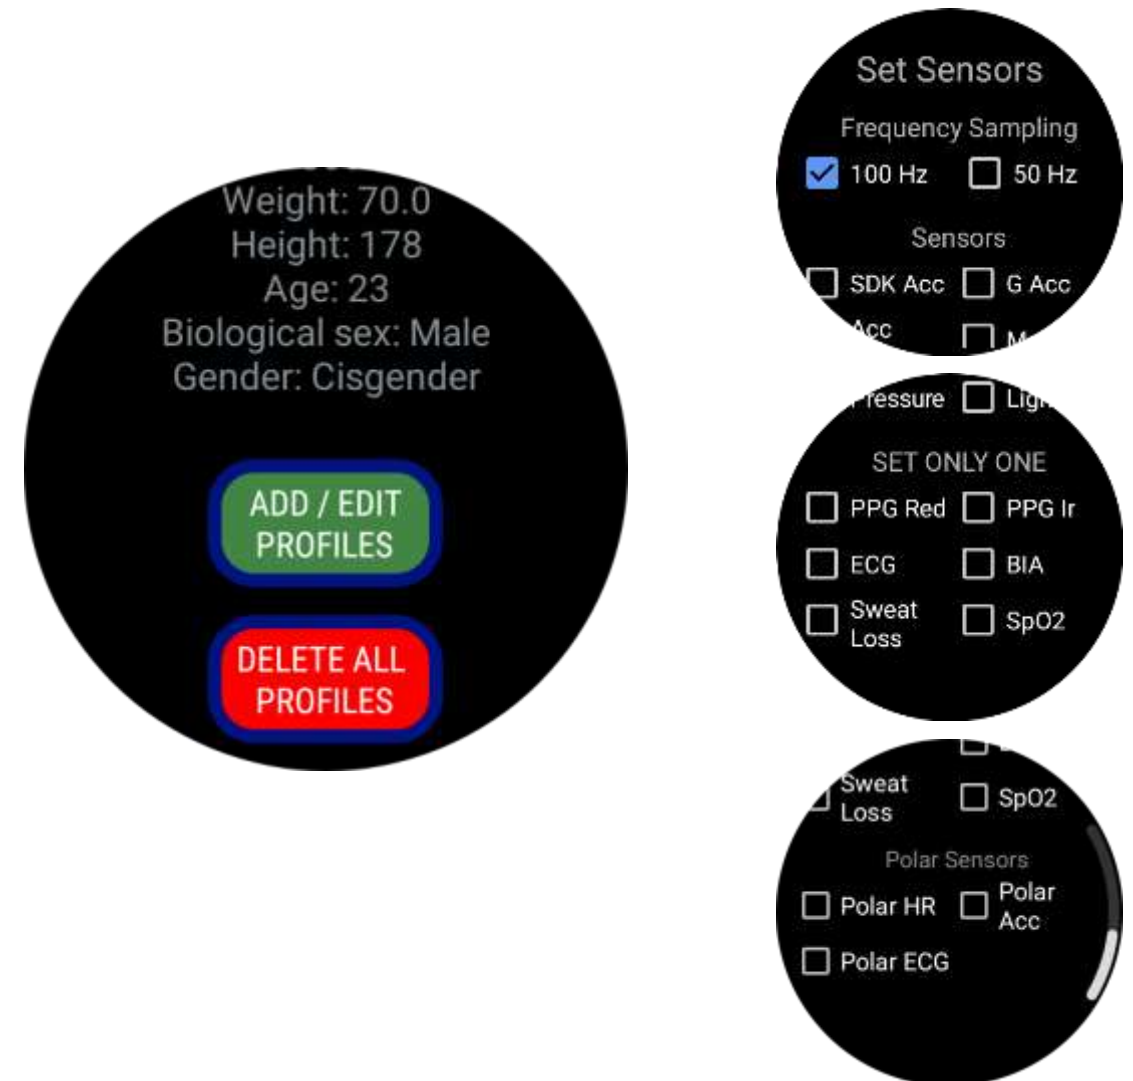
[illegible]
Weight: 70.0
Height: 178
Age: 23
Biological sex: Male
Gender: Cisgender

ADD / EDIT PROFILES

DELETE ALL PROFILES

Set Sensors

Frequency Sampling

100 Hz
50 Hz

Sensors

SDK Acc
G Acc
Acc
M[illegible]

Pressure
Lig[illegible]

SET ONLY ONE

PPG Red
PPG Ir
ECG
BIA
Sweat Loss
SpO2

Sweat Loss
SpO2

Polar Sensors

Polar HR
Polar Acc
Polar ECG